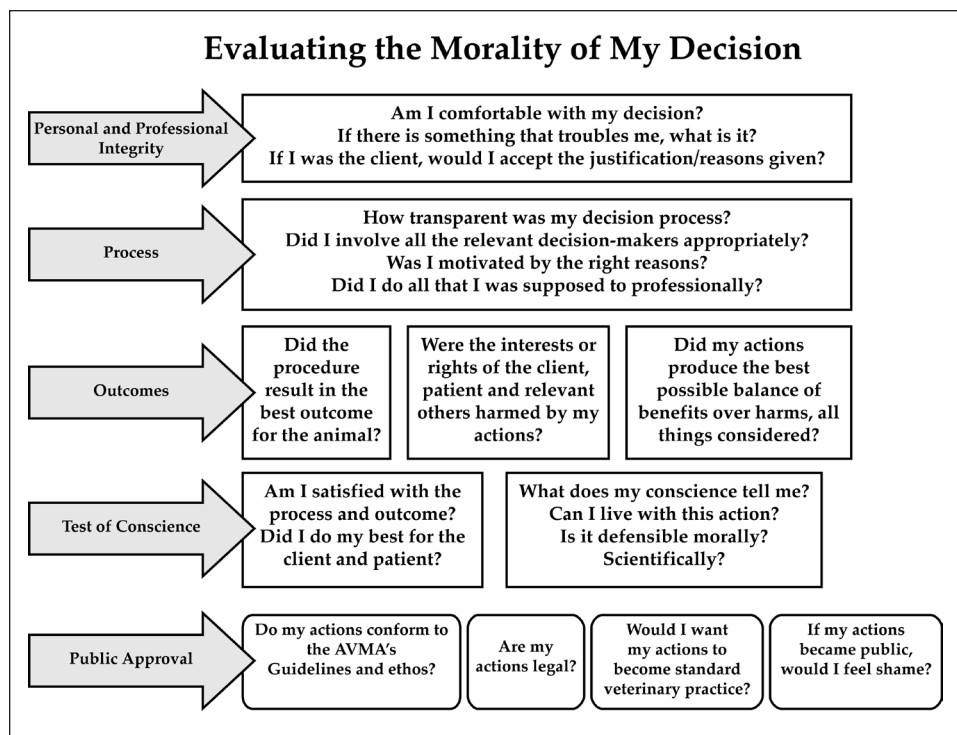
Evaluating the Morality of My Decision

Personal and Professional Integrity

Am I comfortable with my decision?
If there is something that troubles me, what is it?
If I was the client, would I accept the justification/reasons given?

Process

How transparent was my decision process?
Did I involve all the relevant decision-makers appropriately?
Was I motivated by the right reasons?
Did I do all that I was supposed to professionally?

Outcomes

Did the procedure result in the best outcome for the animal?

Were the interests or rights of the client, patient and relevant others harmed by my actions?

Did my actions produce the best possible balance of benefits over harms, all things considered?

Test of Conscience

Am I satisfied with the process and outcome? Did I do my best for the client and patient?

What does my conscience tell me? Can I live with this action? Is it defensible morally? Scientifically?

Public Approval

Do my actions conform to the AVMA's Guidelines and ethos?

Are my actions legal?

Would I want my actions to become standard veterinary practice?

If my actions became public, would I feel shame?